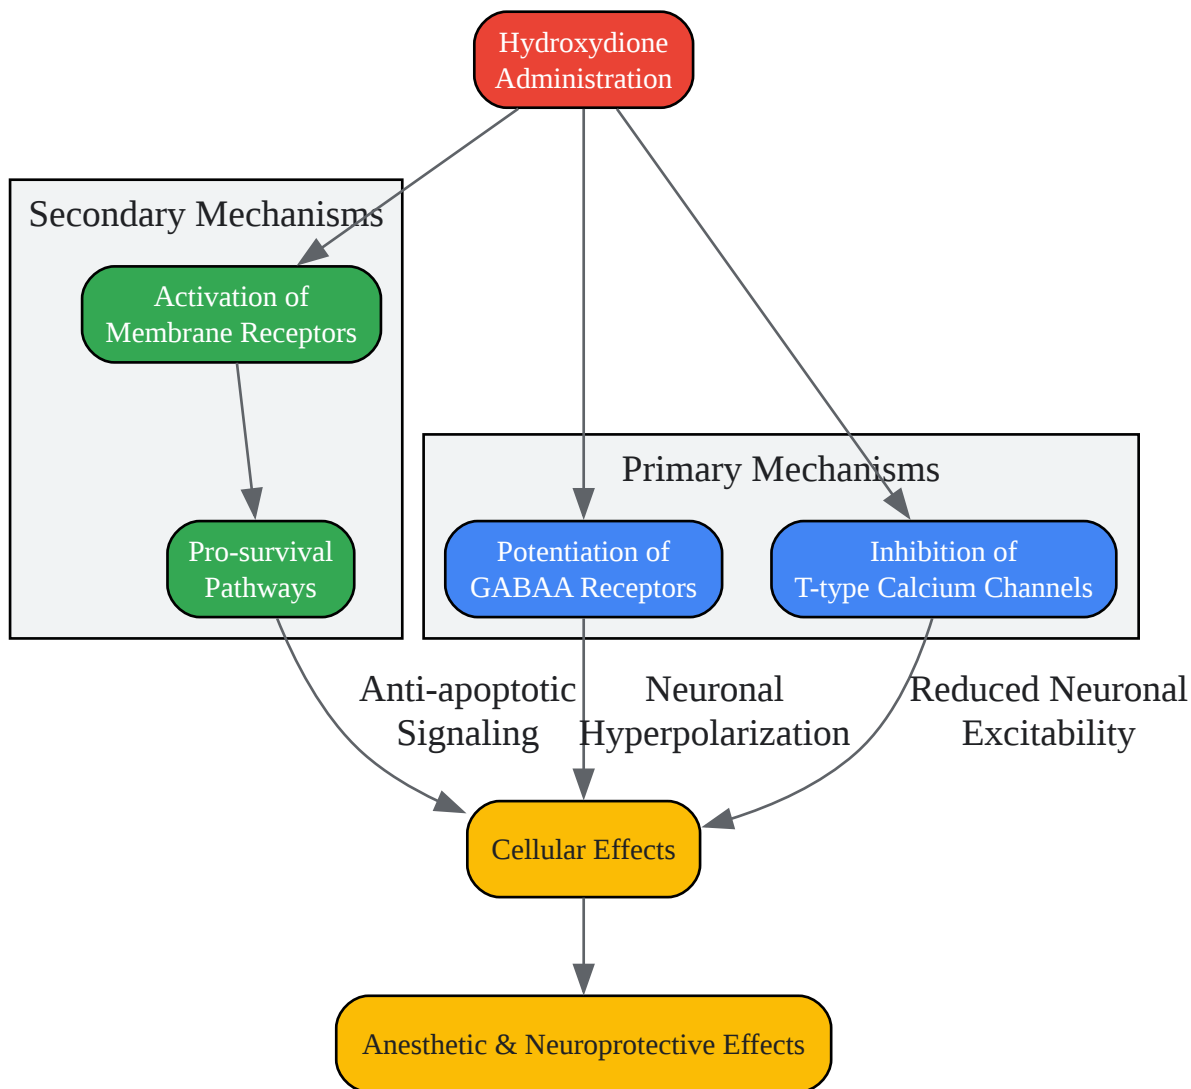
Hydroxydione Administration

Secondary Mechanisms

Activation of Membrane Receptors

Pro-survival Pathways

Primary Mechanisms

Potentiation of GABAA Receptors

Inhibition of T-type Calcium Channels

Anti-apoptotic Signaling

Neuronal Hyperpolarization

Reduced Neuronal Excitability

Cellular Effects

Anesthetic & Neuroprotective Effects